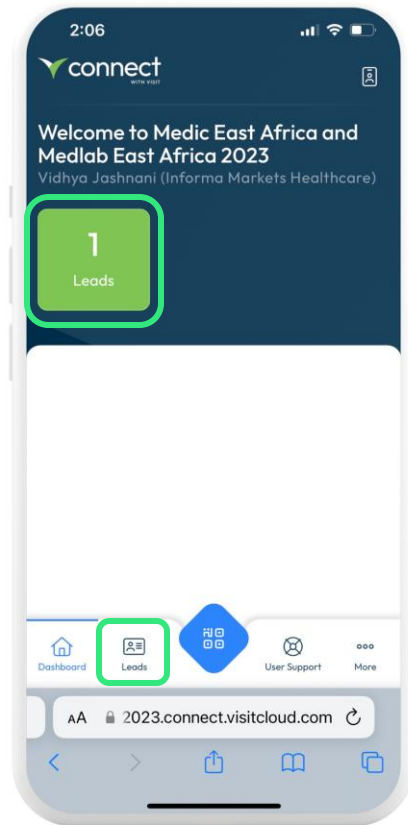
2:06

connect
WITH VISIT

Welcome to Medic East Africa and Medlab East Africa 2023
Vidhya Jashnani (Informa Markets Healthcare)

1
Leads

Dashboard
Leads
User Support
More

AA 2023.connect.visitcloud.com